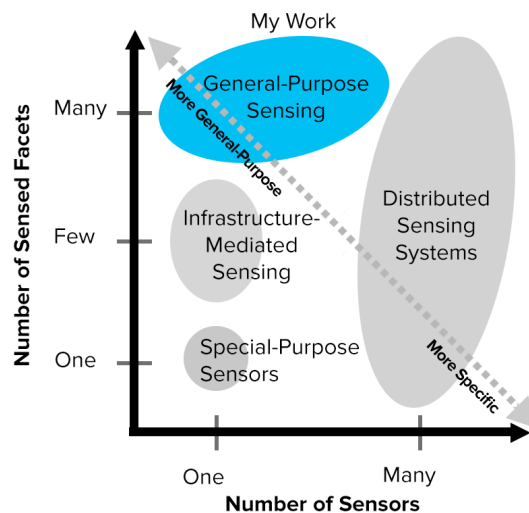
My Work

General-Purpose Sensing

More General-Purpose

Infrastructure-Mediated Sensing

Distributed Sensing Systems

Special-Purpose Sensors

More Specific

Number of Sensed Facets

Many

Few

One

One

Many

Number of Sensors